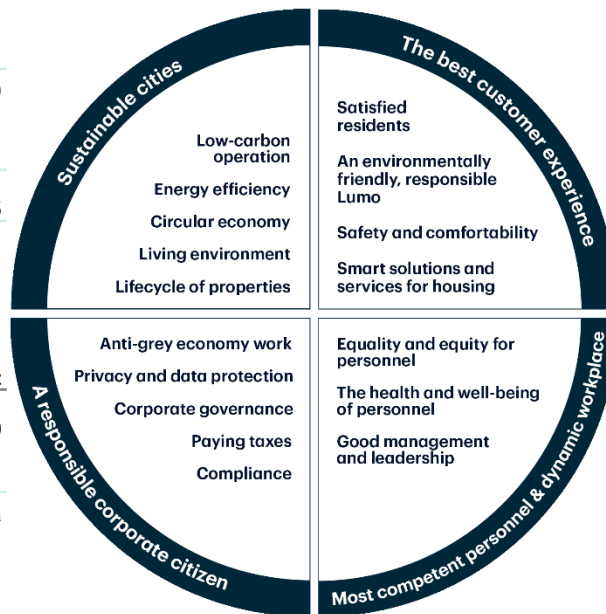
Sustainable cities

Low-carbon operation

Energy efficiency

Circular economy

Living environment

Lifecycle of properties

The best customer experience

Satisfied residents

An environmentally friendly, responsible Lumo

Safety and comfortability

Smart solutions and services for housing

A responsible corporate citizen

Anti-grey economy work

Privacy and data protection

Corporate governance

Paying taxes

Compliance

Most competent personnel & dynamic workplace

Equality and equity for personnel

The health and well-being of personnel

Good management and leadership